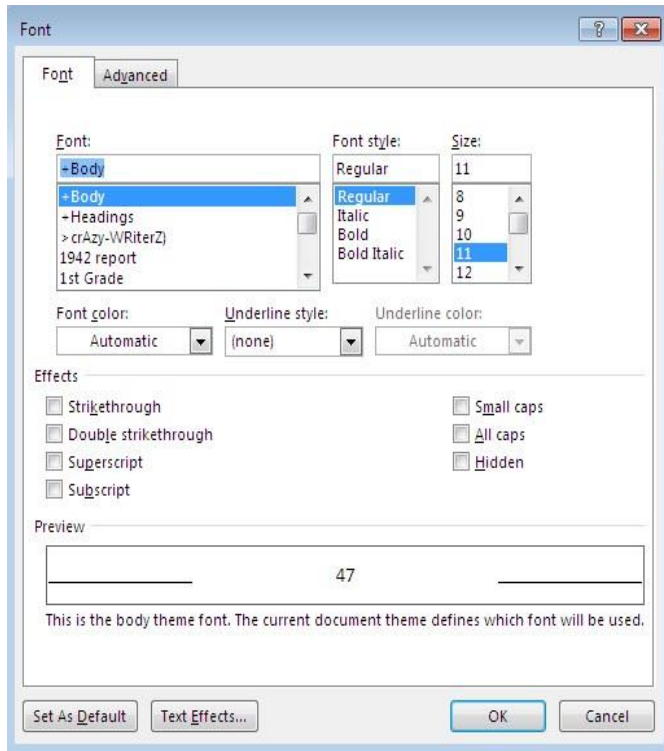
Font

?

Font Advanced

Font:
+Body
+Body
+Headings
>crAzy-WRiterZ)
1942 report
1st Grade

Font style:
Regular
Regular
Italic
Bold
Bold Italic

Size:
11
8
9
10
11
12

Font color:
Automatic

Underline style:
(none)

Underline color:
Automatic

Effects

Strikethrough
Double strikethrough
Superscript
Subscript

Small caps
All caps
Hidden

Preview

47

This is the body theme font. The current document theme defines which font will be used.

Set As Default Text Effects... OK Cancel